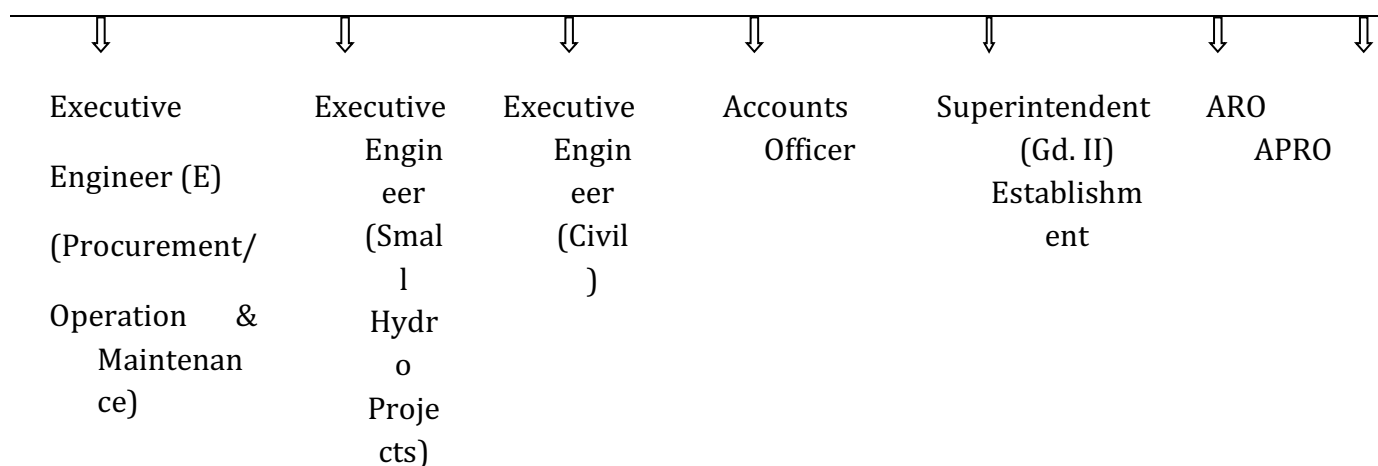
Executive Engineer (E) (Procurement/ Operation & Maintenance)

Executive Engineer (Small Hydro Projects)

Executive Engineer (Civil)

Accounts Officer

Superintendent (Gd. II) Establishment

ARO

APRO